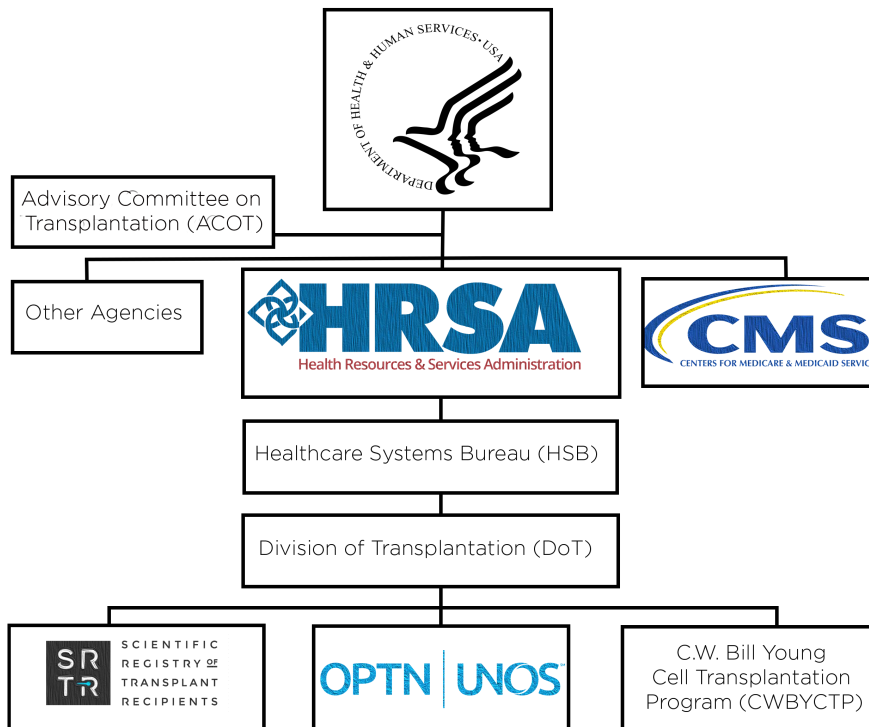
DEPARTMENT OF HEALTH & HUMAN SERVICES • USA

Advisory Committee on Transplantation (ACOT)

Other Agencies

HRSA
Health Resources & Services Administration

CMS
CENTERS FOR MEDICARE & MEDICAID SERVIC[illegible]

Healthcare Systems Bureau (HSB)

Division of Transplantation (DoT)

SR TR SCIENTIFIC REGISTRY OF TRANSPLANT RECIPIENTS

OPTN | UNOS

C.W. Bill Young Cell Transplantation Program (CWBYCTP)